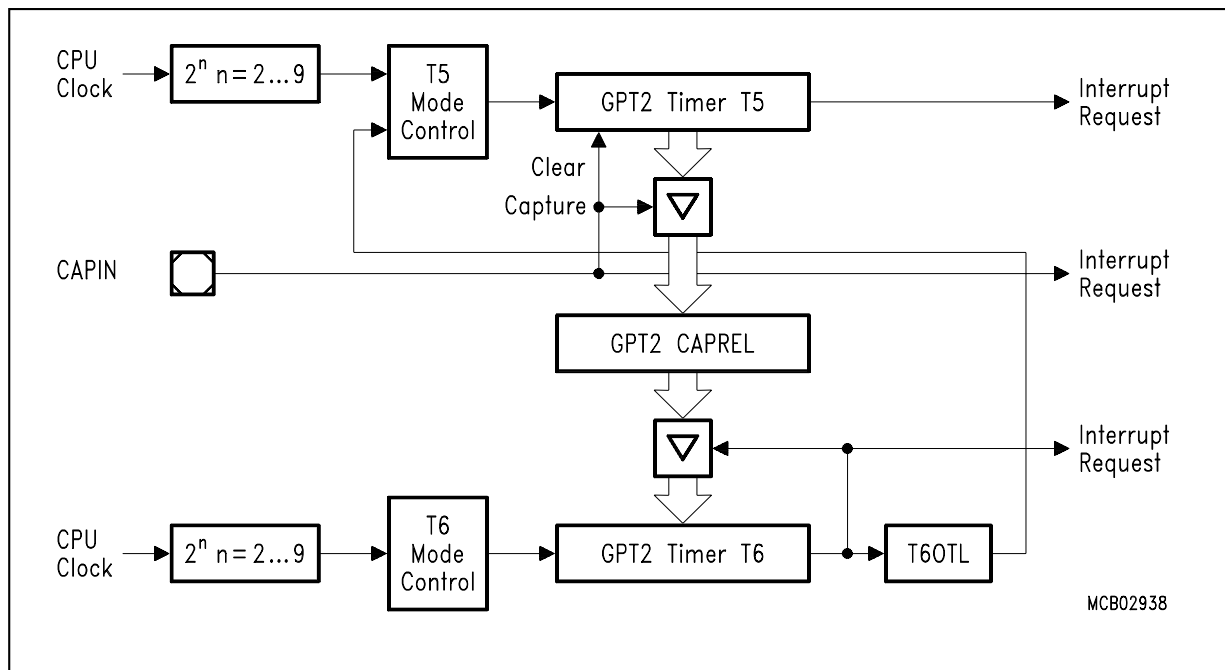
CPU Clock

$2^n$ n = 2...9

T5 Mode Control

GPT2 Timer T5

Interrupt Request

Clear

Capture

CAPIN

Interrupt Request

GPT2 CAPREL

Interrupt Request

CPU Clock

$2^n$ n = 2...9

T6 Mode Control

GPT2 Timer T6

T6OTL

MCB02938